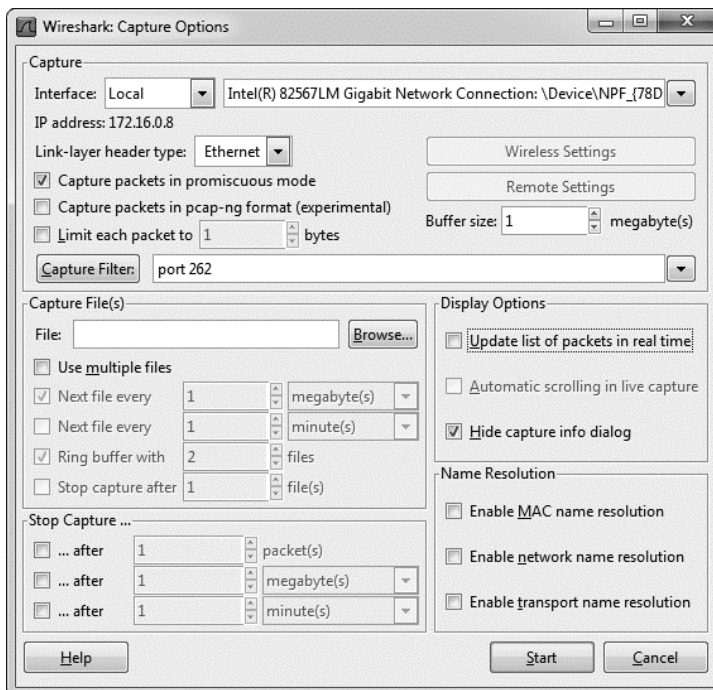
Wireshark: Capture Options

Capture

Interface: Local

Intel(R) 82567LM Gigabit Network Connection: \Device\NPF_{78D

IP address: 172.16.0.8

Link-layer header type: Ethernet

Wireless Settings

Capture packets in promiscuous mode

Remote Settings

Capture packets in pcap-ng format (experimental)

Buffer size: 1 megabyte(s)

Limit each packet to 1 bytes

Capture Filter: port 262

Capture File(s)

File:

Browse...

Use multiple files

Next file every 1 megabyte(s)

Next file every 1 minute(s)

Ring buffer with 2 files

Stop capture after 1 file(s)

Display Options

Update list of packets in real time

Automatic scrolling in live capture

Hide capture info dialog

Name Resolution

Enable MAC name resolution

Enable network name resolution

Enable transport name resolution

Stop Capture ...

... after 1 packet(s)

... after 1 megabyte(s)

... after 1 minute(s)

Help

Start

Cancel